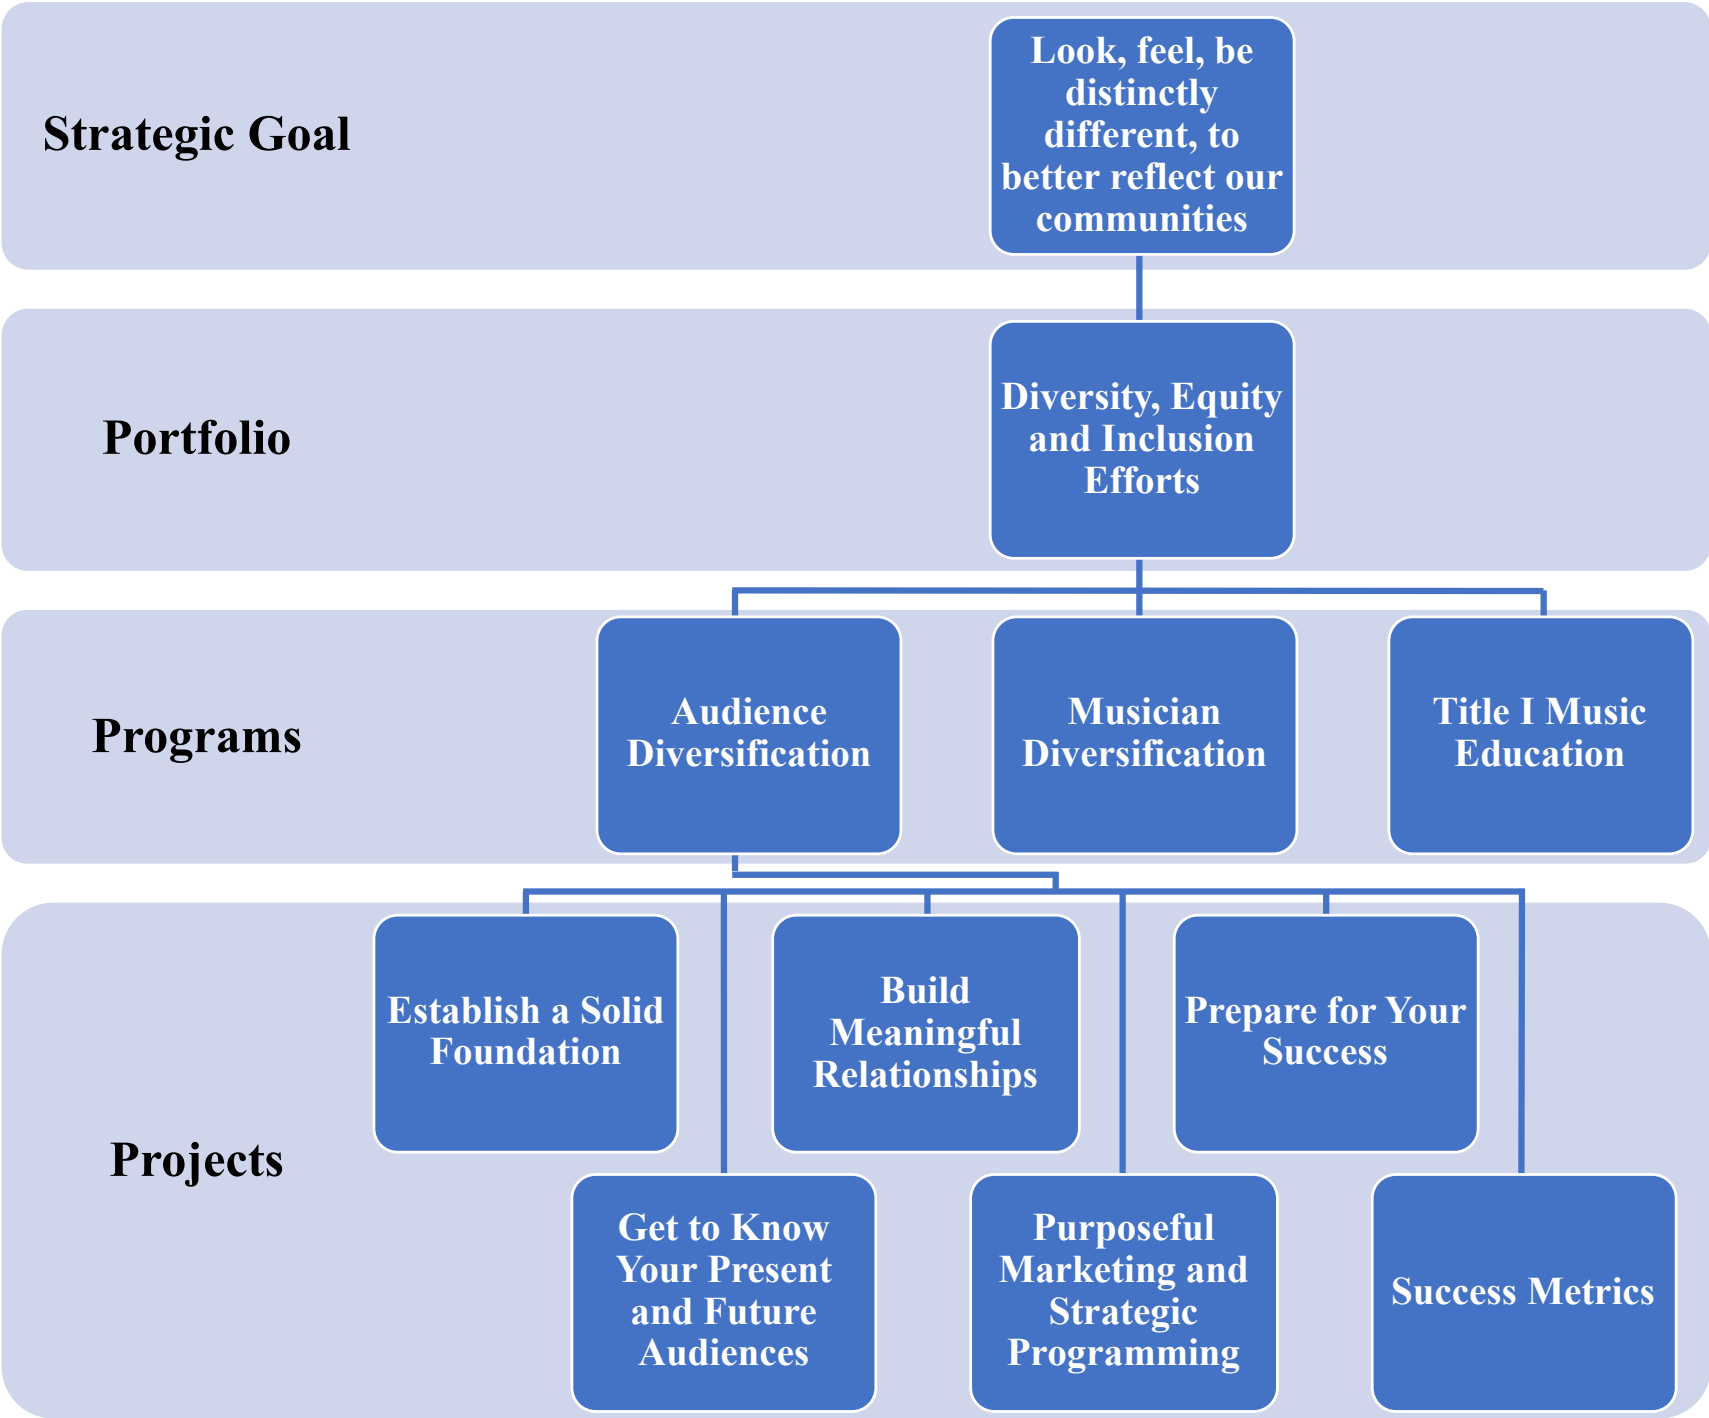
Strategic Goal

Look, feel, be distinctly different, to better reflect our communities

Portfolio

Diversity, Equity and Inclusion Efforts

Programs

Audience Diversification

Musician Diversification

Title I Music Education

Projects

Establish a Solid Foundation

Build Meaningful Relationships

Prepare for Your Success

Get to Know Your Present and Future Audiences

Purposeful Marketing and Strategic Programming

Success Metrics